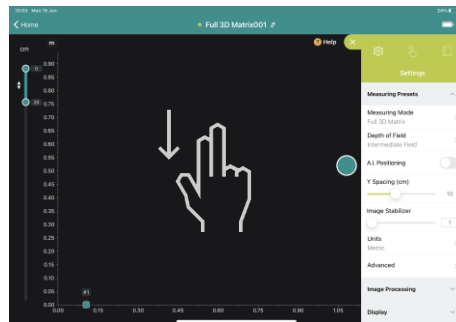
10:03 · Mon 19 Jun
24%

Home

Full 3D Matrix001

Help

cm

m

0

33

0.90
0.85
0.80
0.75
0.70
0.65
0.60
0.55
0.50
0.45
0.40
0.35
0.30
0.25
0.20
0.15
0.10
0.05
0.00

#1

0.00
0.15
0.30
0.45
0.60
0.75
0.90
1.05

Settings

Measuring Presets

Measuring Mode
Full 3D Matrix

Depth of Field
Intermediate Field

A.I. Positioning

Y Spacing (cm)

Image Stabilizer

1

Units
Metric

Advanced

Image Processing

Display